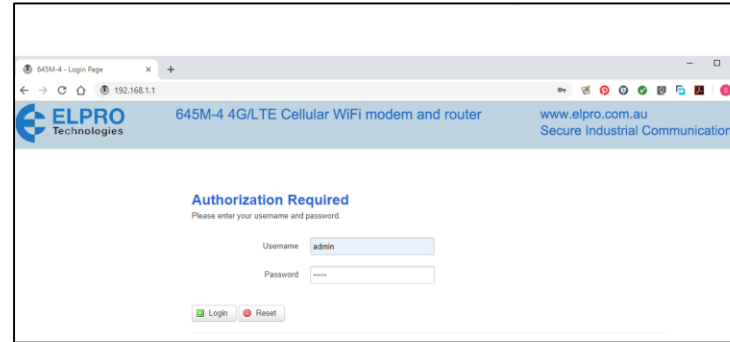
645M-4 - Login Page

192.168.1.1

ELPRO Technologies

645M-4 4G/LTE Cellular WiFi modem and router

www.elpro.com.au
Secure Industrial Communication

Authorization Required
Please enter your username and password.

Username admin

Password •••••

Login Reset